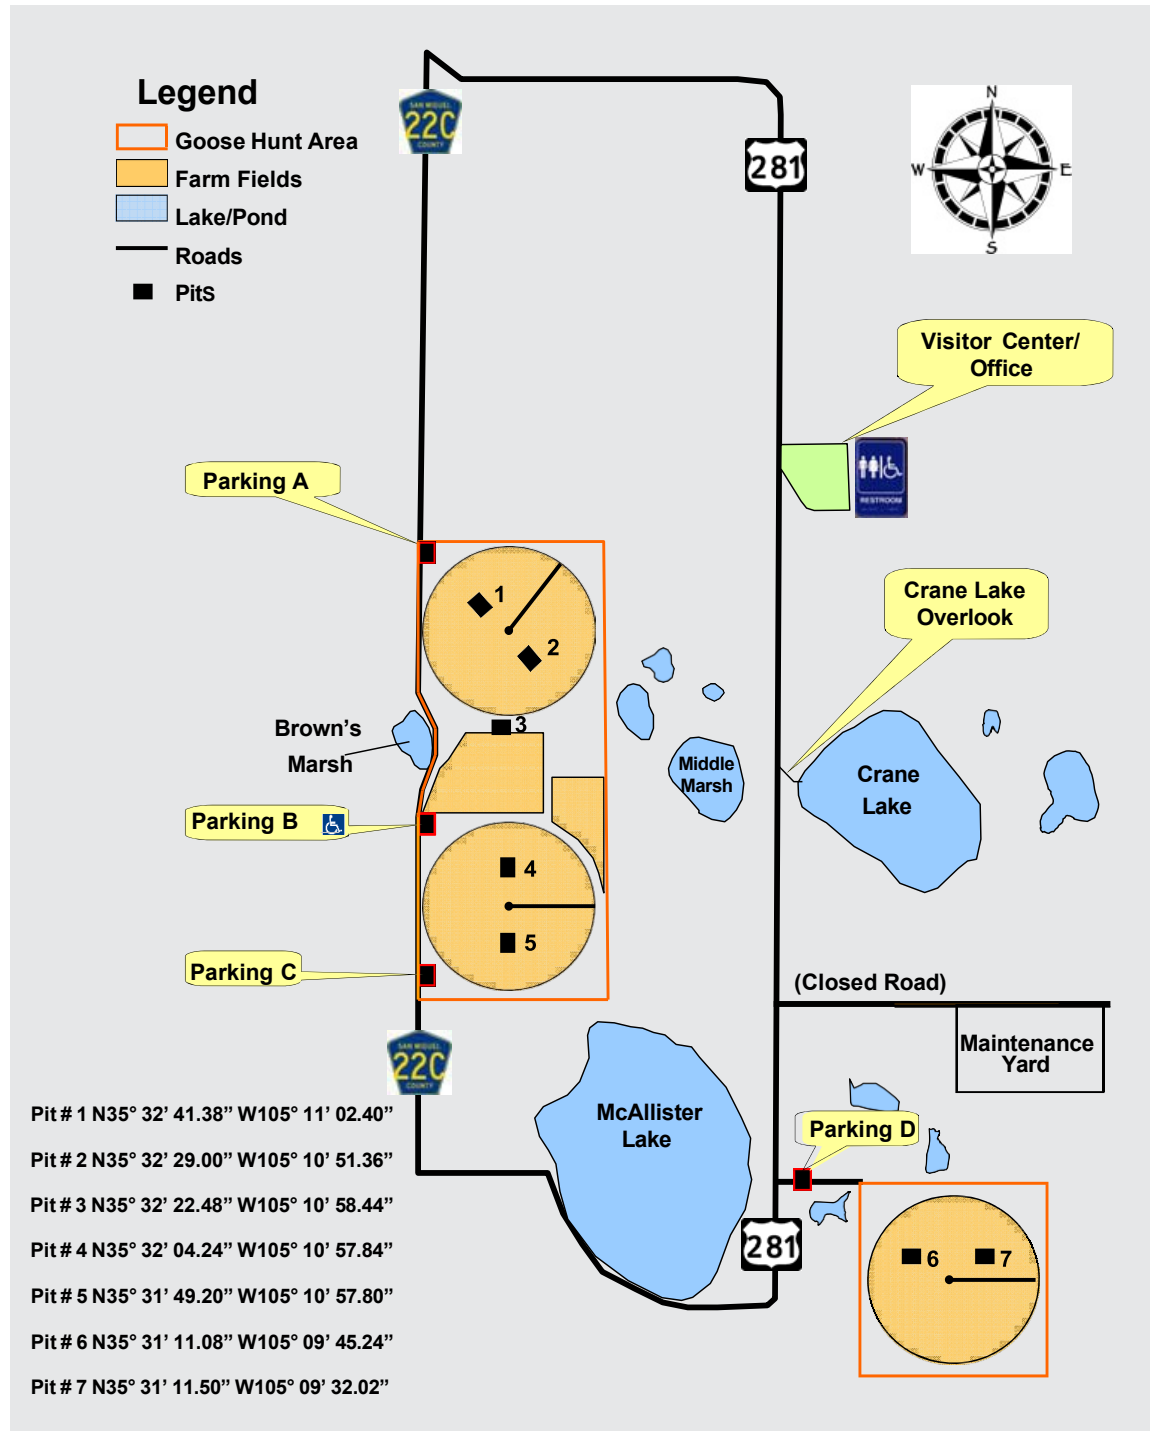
Legend
Goose Hunt Area
Farm Fields
Lake/Pond
Roads
PitS

SAN MIGUEL 22C COUNTY

281

N
W
E
S

Visitor Center/ Office

RESTROOM

Parking A

1
2
3

Crane Lake Overlook

Brown's Marsh

Middle Marsh

Crane Lake

Parking B

4
5

Parking C

(Closed Road)

Maintenance Yard

SAN MIGUEL 22C COUNTY

McAllister Lake

Parking D

281

6
7

Pit # 1 N35° 32' 41.38" W105° 11' 02.40"

Pit # 2 N35° 32' 29.00" W105° 10' 51.36"

Pit # 3 N35° 32' 22.48" W105° 10' 58.44"

Pit # 4 N35° 32' 04.24" W105° 10' 57.84"

Pit # 5 N35° 31' 49.20" W105° 10' 57.80"

Pit # 6 N35° 31' 11.08" W105° 09' 45.24"

Pit # 7 N35° 31' 11.50" W105° 09' 32.02"